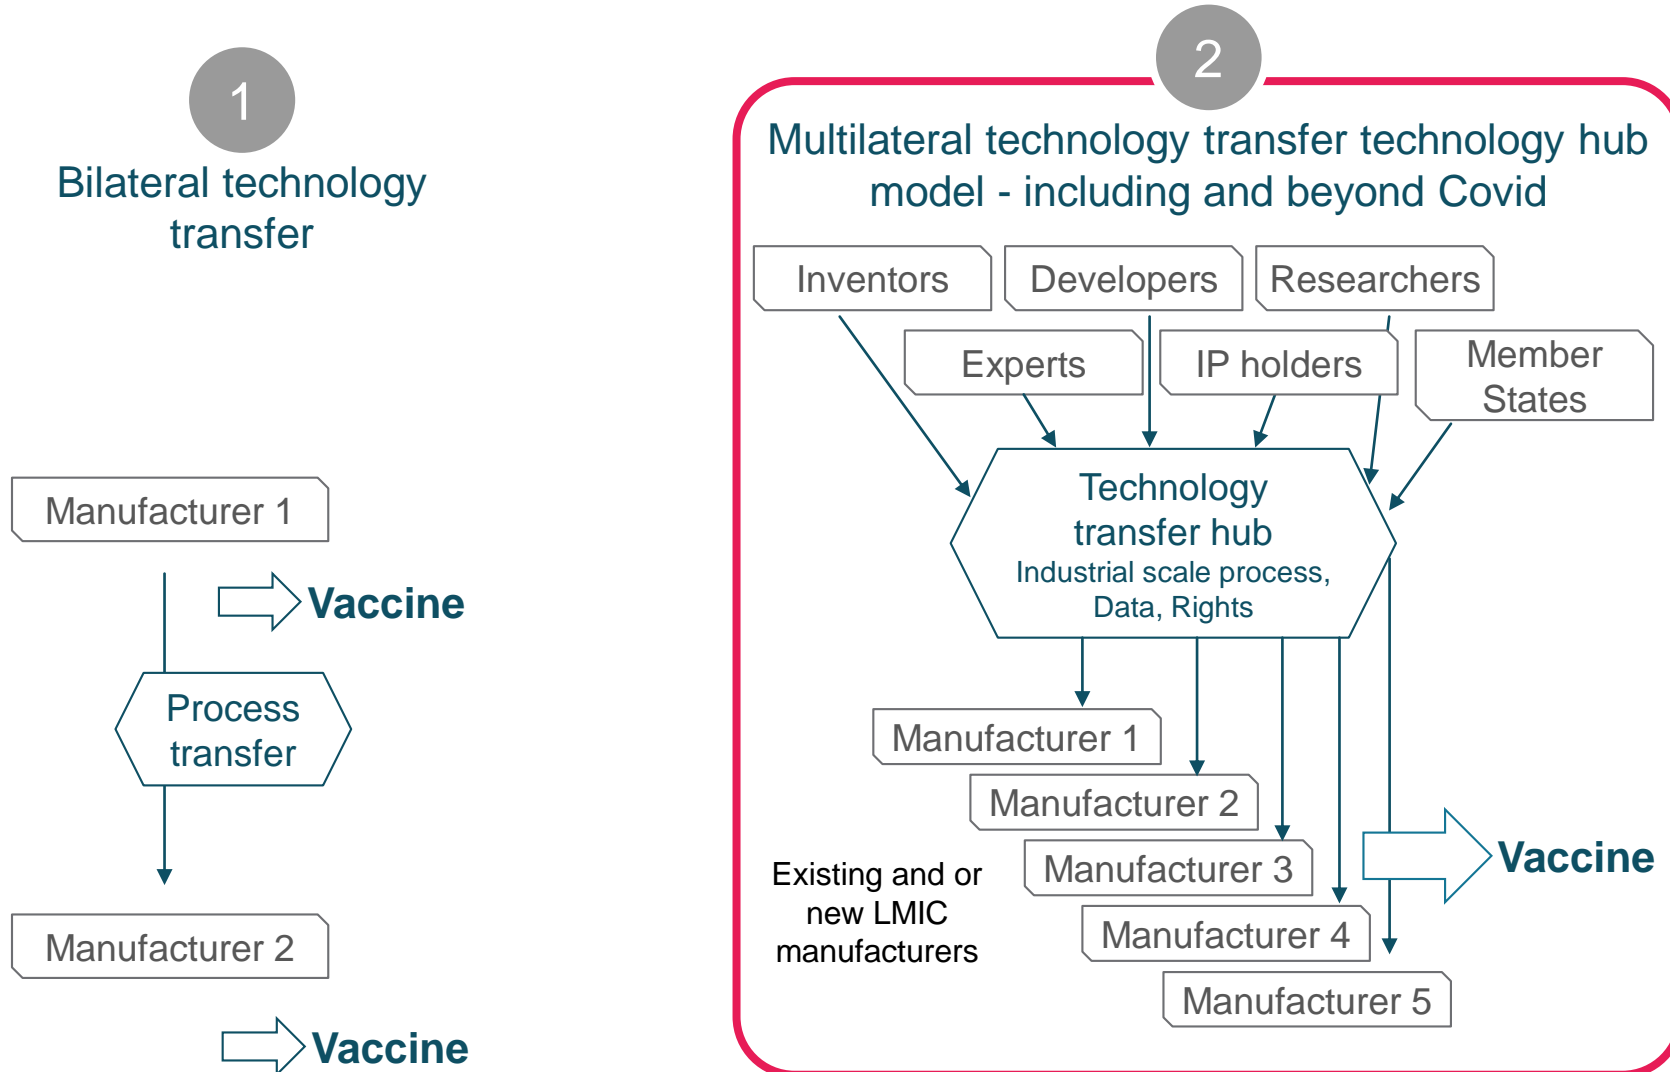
1

Bilateral technology transfer

Manufacturer 1

Vaccine

Process transfer

Manufacturer 2

Vaccine

2

Multilateral technology transfer technology hub model - including and beyond Covid

Inventors

Developers

Researchers

Experts

IP holders

Member States

Technology transfer hub
Industrial scale process, Data, Rights

Manufacturer 1

Manufacturer 2

Manufacturer 3

Manufacturer 4

Manufacturer 5

Vaccine

Existing and or new LMIC manufacturers